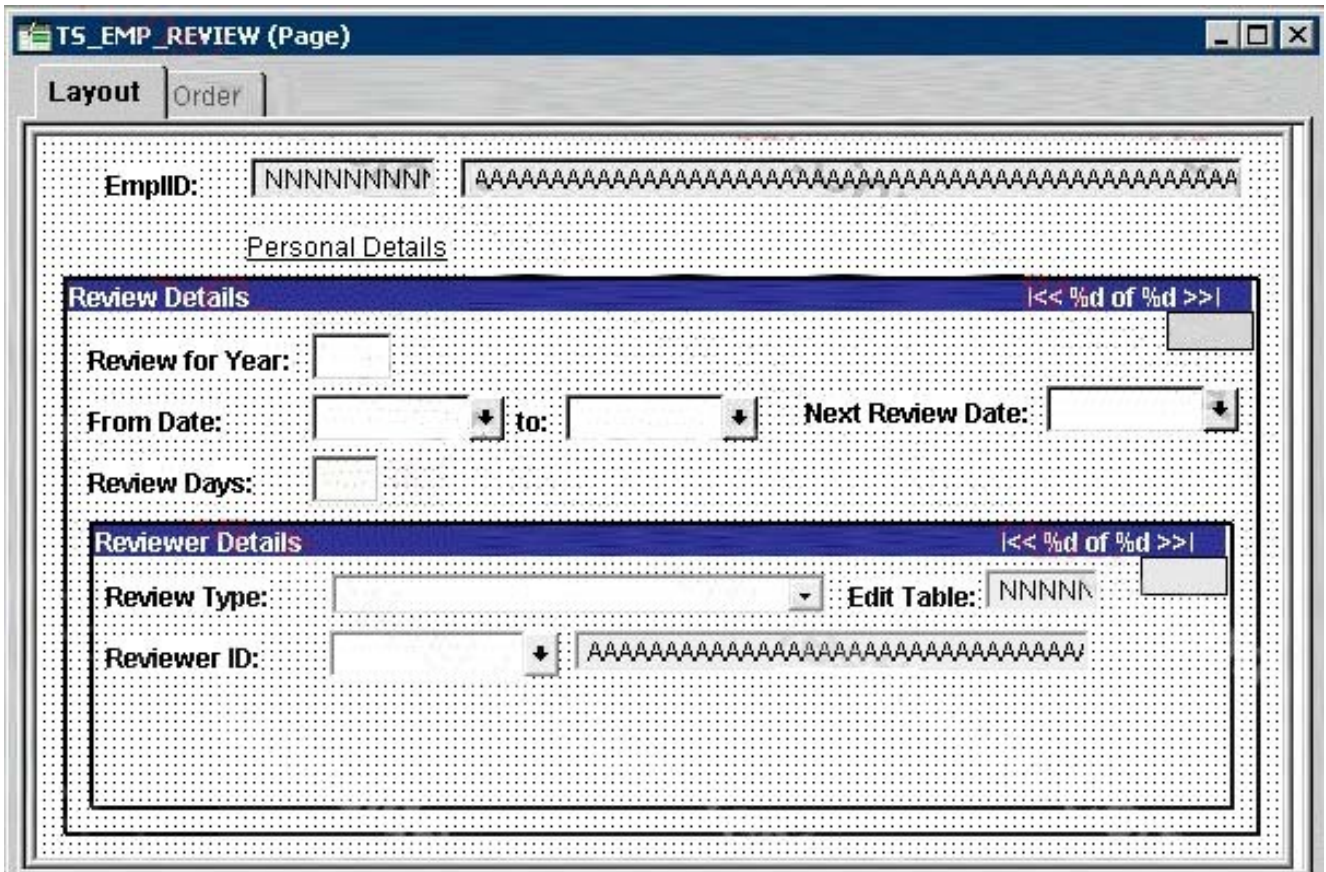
TS_EMP_REVIEW (Page)

Layout
Order

EmplID: NNNNNNNNN AAAAAAAAAAAAAAAAAAAAAAAAAAAAAAAAAAAAAAAAAAAAAAA

Personal Details

Review Details |<< %d of %d >>|

Review for Year:

From Date: to: Next Review Date:

Review Days:

Reviewer Details |<< %d of %d >>|

Review Type: Edit Table: NNNNN

Reviewer ID: AAAAAAAAAAAAAAAAAAAAAAAAAAAAAAAA